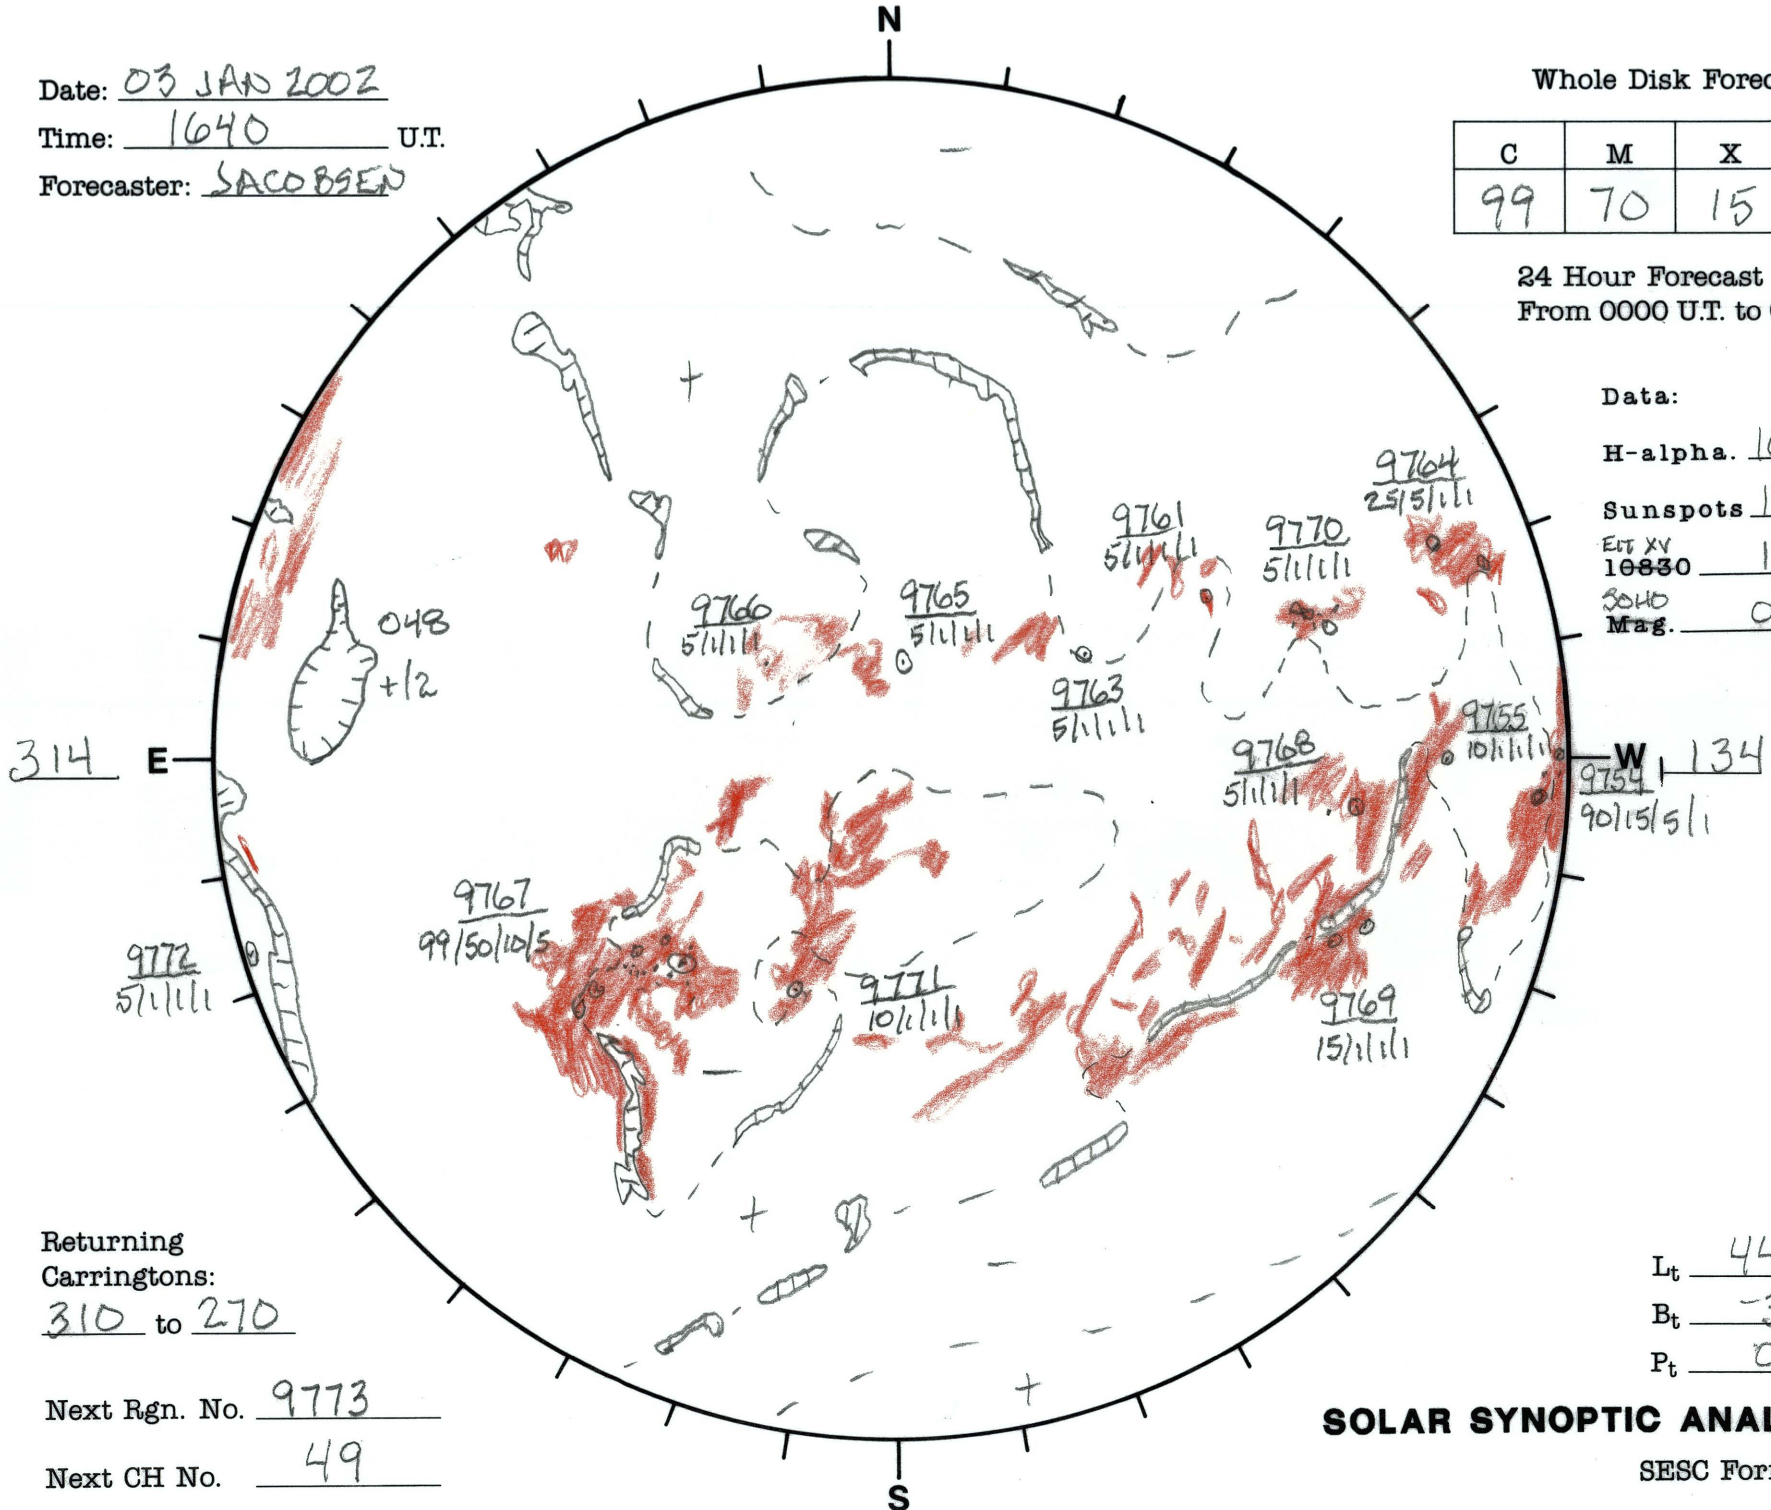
N

Date: 03 JAN 2002
Time: 1640 U.T.
Forecaster: JACOBSEN

Whole Disk Forec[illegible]

| C | M | X |
|---|---|---|
| 99 | 70 | 15 |

24 Hour Forecast
From 0000 U.T. to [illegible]

Data:
H-alpha. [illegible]
Sunspots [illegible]
EIT XV
10830 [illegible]
SOHO
Mag. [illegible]

048
+12

9766
5/1/1/1

9765
5/1/1/1

9761
5/1/1/1

9770
5/1/1/1

9764
25/5/1/1

9763
5/1/1/1

9768
5/1/1/1

9755
10/1/1/1

314 E

W 134

9754
90/15/5/1

9767
99/50/10/5

9772
5/1/1/1

9771
10/1/1/1

9769
15/1/1/1

Returning Carringtons:
310 to 270

Next Rgn. No. 9773

Next CH No. 49

S

$L_t$ 44
$B_t$ -3
$P_t$ 0

SOLAR SYNOPTIC ANA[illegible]

SESC For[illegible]